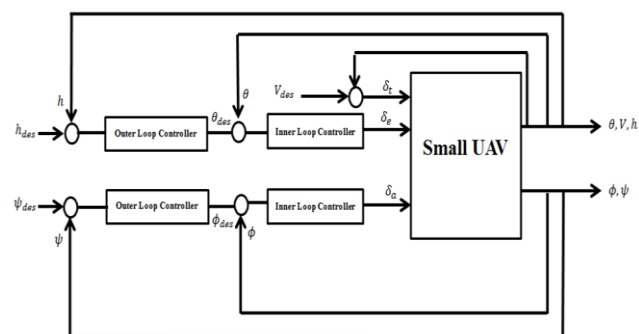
$h$

$h_{des}$

Outer Loop Controller

$\theta_{des}$

$\theta$

Inner Loop Controller

$V_{des}$

$\delta_t$

$\delta_e$

Small UAV

$\theta, V, h$

$\psi_{des}$

$\psi$

Outer Loop Controller

$\phi_{des}$

$\phi$

Inner Loop Controller

$\delta_a$

$\phi, \psi$